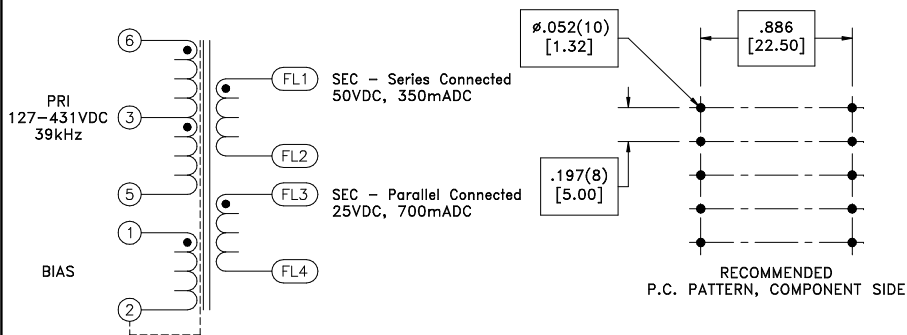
6

PRI
127–431VDC
39kHz

3

5

1

BIAS

2

FL1

SEC – Series Connected
50VDC, 350mADC

FL2

FL3

SEC – Parallel Connected
25VDC, 700mADC

FL4

ø.052(10)
[1.32]

.886
[22.50]

.197(8)
[5.00]

RECOMMENDED
P.C. PATTERN, COMPONENT SIDE